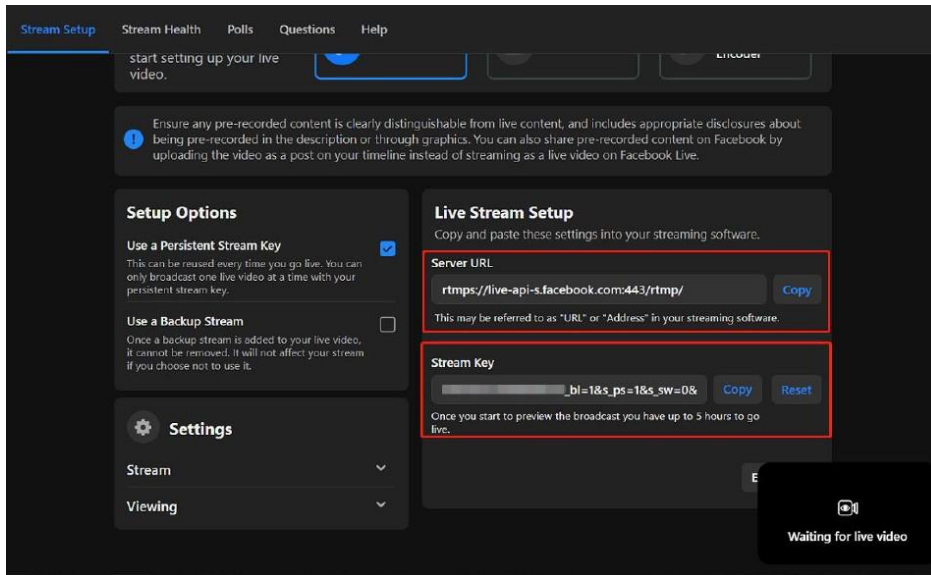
Stream Setup Stream Health Polls Questions Help

start setting up your live video.

Encoder

Ensure any pre-recorded content is clearly distinguishable from live content, and includes appropriate disclosures about being pre-recorded in the description or through graphics. You can also share pre-recorded content on Facebook by uploading the video as a post on your timeline instead of streaming as a live video on Facebook Live.

Setup Options

Use a Persistent Stream Key

This can be reused every time you go live. You can only broadcast one live video at a time with your persistent stream key.

Use a Backup Stream

Once a backup stream is added to your live video, it cannot be removed. It will not affect your stream if you choose not to use it.

Settings

Stream

Viewing

Live Stream Setup

Copy and paste these settings into your streaming software.

Server URL

rtmps://live-api-s.facebook.com:443/rtmp/

Copy

This may be referred to as "URL" or "Address" in your streaming software.

Stream Key

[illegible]_bl=1&s_ps=1&s_sw=0&

Copy

Reset

Once you start to preview the broadcast you have up to 5 hours to go live.

Waiting for live video